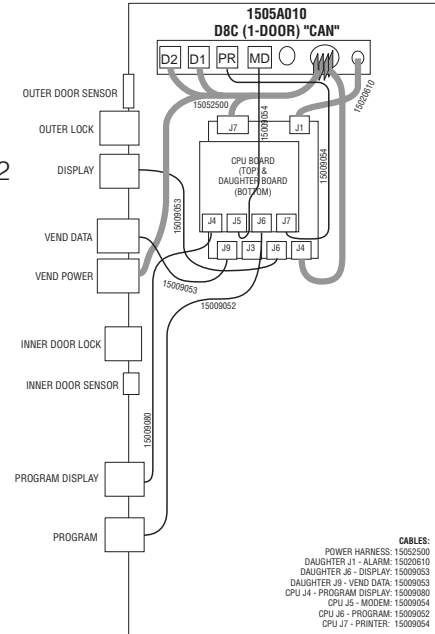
1505A010
D8C (1-DOOR) "CAN"

D2 D1 PR MD

15020610
15052500
15009054
15009054

J7 J1

CPU BOARD (TOP) & DAUGHTER BOARD (BOTTOM)

J4 J5 J6 J7
J9 J3 J6 J4

15009053
15009053
15009052
15009080

2

OUTER DOOR SENSOR
OUTER LOCK
DISPLAY
VEND DATA
VEND POWER
INNER DOOR LOCK
INNER DOOR SENSOR
PROGRAM DISPLAY
PROGRAM

CABLES:
POWER HARNESS: 15052500
DAUGHTER J1 - ALARM: 15020610
DAUGHTER J6 - DISPLAY: 15009053
DAUGHTER J9 - VEND DATA: 15009053
CPU J4 - PROGRAM DISPLAY: 15009080
CPU J5 - MODEM: 15009054
CPU J6 - PROGRAM: 15009052
CPU J7 - PRINTER: 15009054